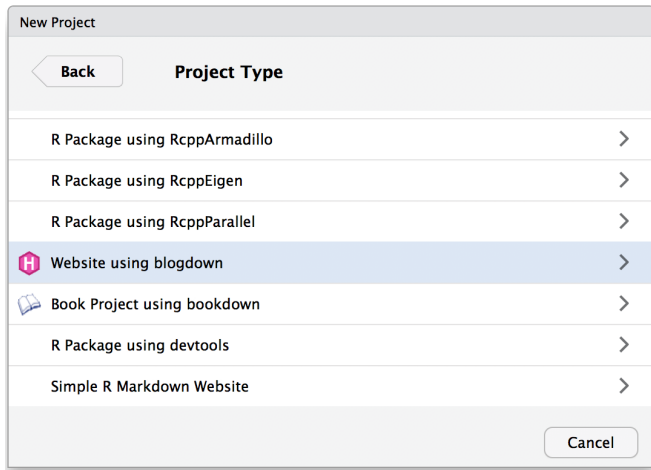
New Project

Back

Project Type

R Package using RcppArmadillo

R Package using RcppEigen

R Package using RcppParallel

H Website using blogdown

Book Project using bookdown

R Package using devtools

Simple R Markdown Website

Cancel